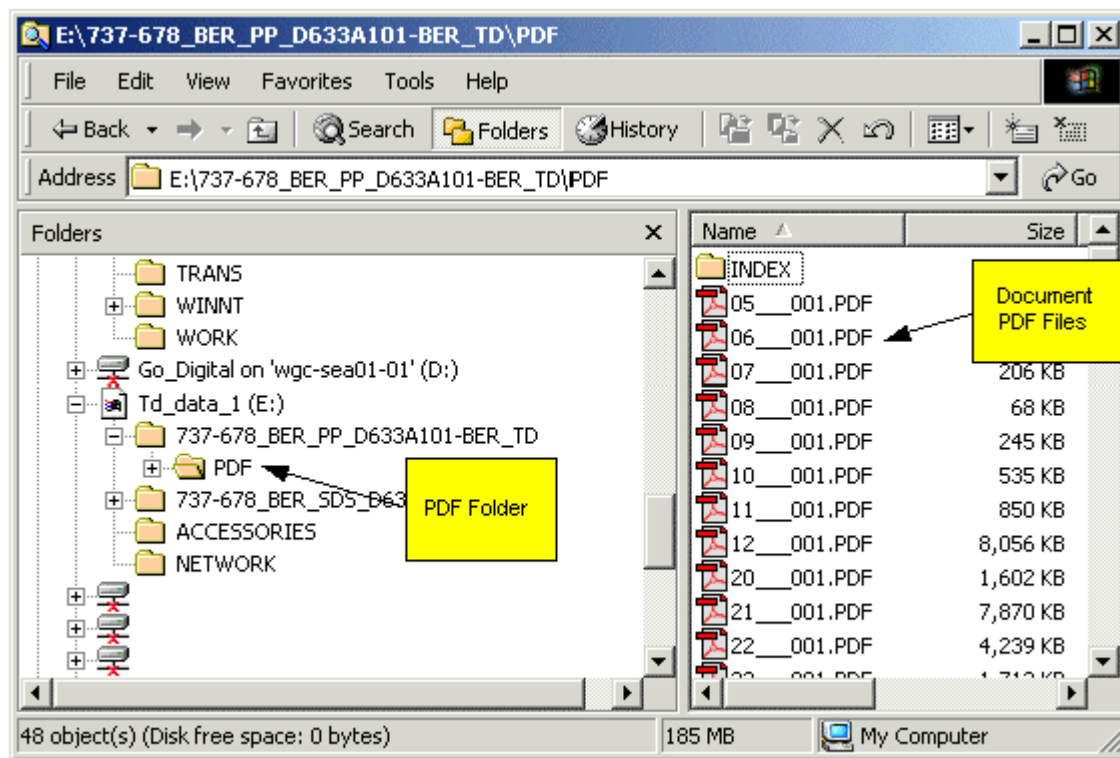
E:\737-678_BER_PP_D633A101-BER_TD\PDF

File Edit View Favorites Tools Help

Back Search Folders History

Address E:\737-678_BER_PP_D633A101-BER_TD\PDF Go

Folders

TRANS
WINNT
WORK
Go_Digital on 'wgc-sea01-01' (D:)
Td_data_1 (E:)
737-678_BER_PP_D633A101-BER_TD
PDF
737-678_BER_SDS_D63
ACCESSORIES
NETWORK

PDF Folder

| Name | Size |
|---|---|
| INDEX | |
| 05___001.PDF | |
| 06___001.PDF | |
| 07___001.PDF | 206 KB |
| 08___001.PDF | 68 KB |
| 09___001.PDF | 245 KB |
| 10___001.PDF | 535 KB |
| 11___001.PDF | 850 KB |
| 12___001.PDF | 8,056 KB |
| 20___001.PDF | 1,602 KB |
| 21___001.PDF | 7,870 KB |
| 22___001.PDF | 4,239 KB |
| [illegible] | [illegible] |

Document PDF Files

48 object(s) (Disk free space: 0 bytes) 185 MB My Computer